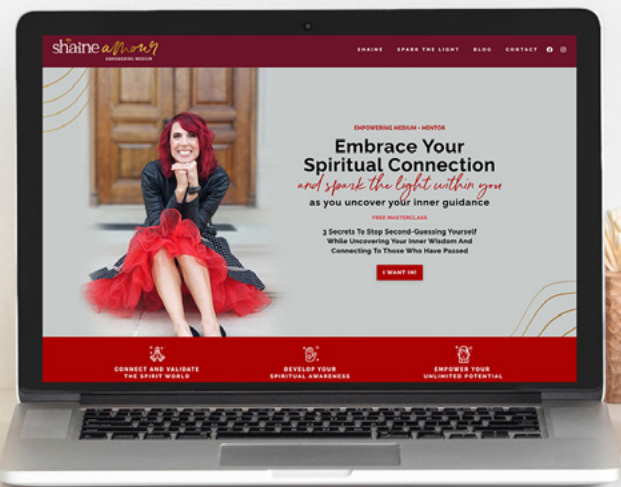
shaine amour
EMPOWERING MEDIUM

SHAINE   SPARK THE LIGHT   BLOG   CONTACT

EMPOWERING MEDIUM + MENTOR

Embrace Your Spiritual Connection
and spark the light within you
as you uncover your inner guidance

FREE MASTERCLASS

3 Secrets To Stop Second-Guessing Yourself While Uncovering Your Inner Wisdom And Connecting To Those Who Have Passed

I WANT IN!

CONNECT AND VALIDATE THE SPIRIT WORLD

DEVELOP YOUR SPIRITUAL AWARENESS

EMPOWER YOUR UNLIMITED POTENTIAL